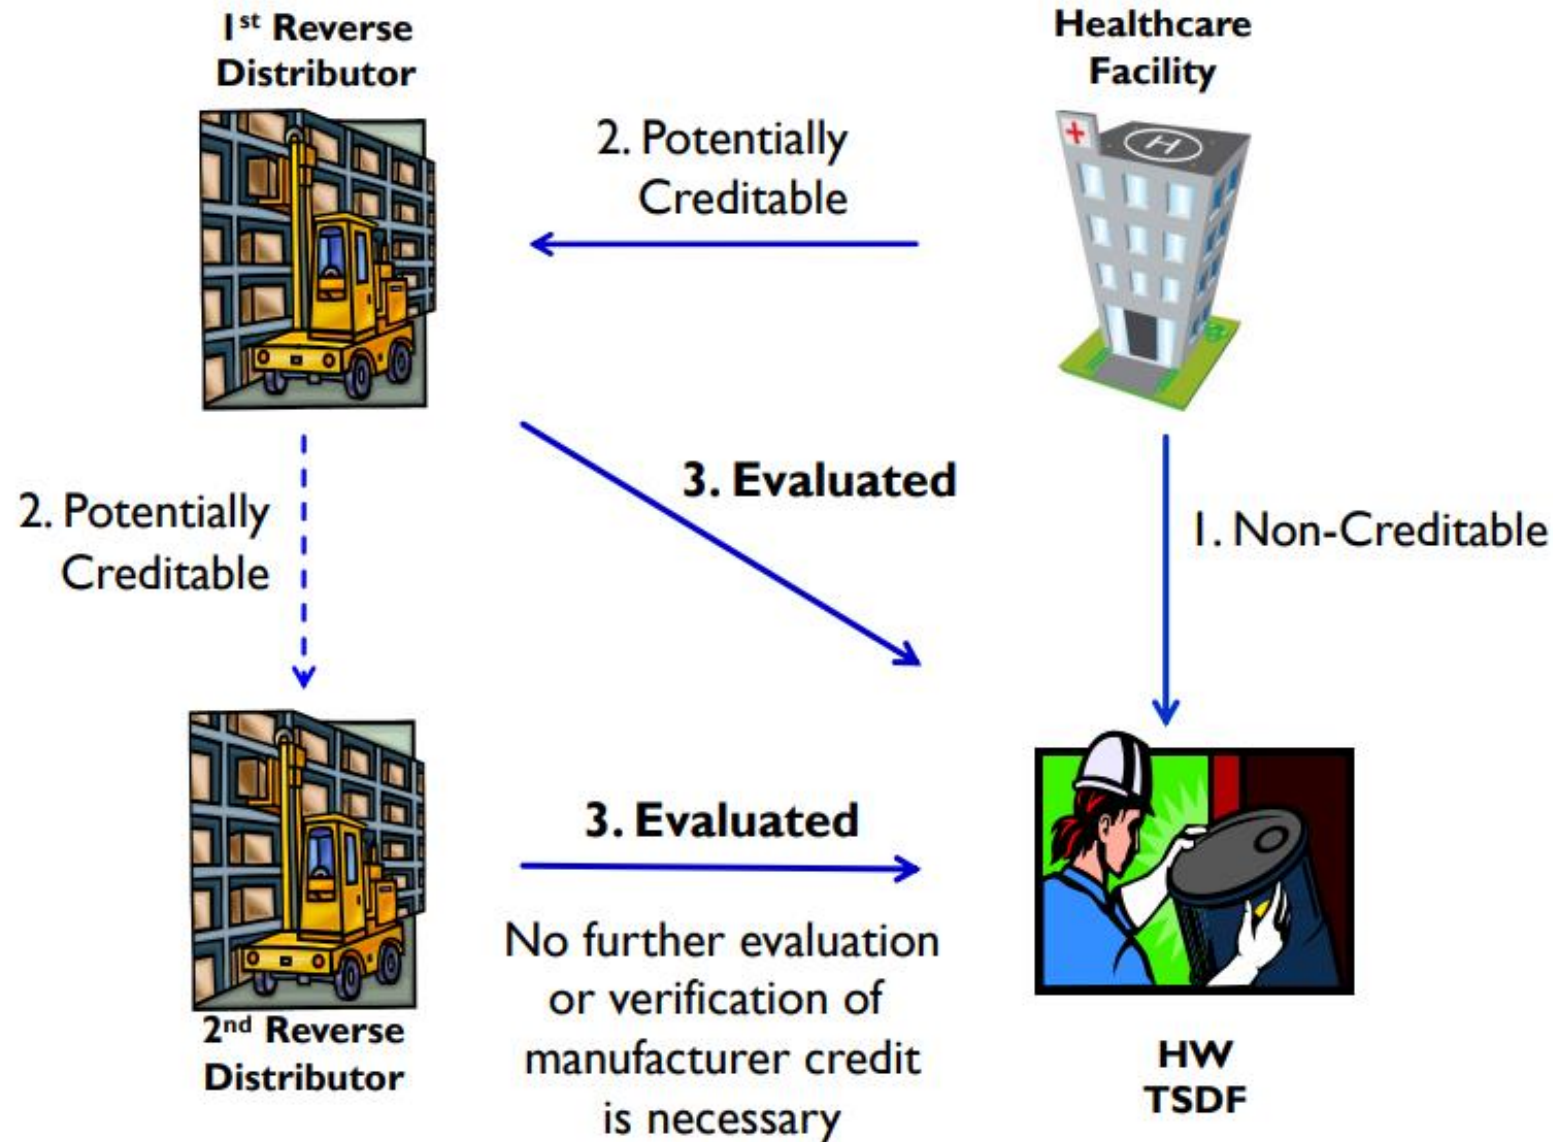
1$^{st}$ Reverse Distributor

Healthcare Facility

2. Potentially Creditable

3. Evaluated

2. Potentially Creditable

1. Non-Creditable

3. Evaluated

No further evaluation or verification of manufacturer credit is necessary

2$^{nd}$ Reverse Distributor

HW TSDF